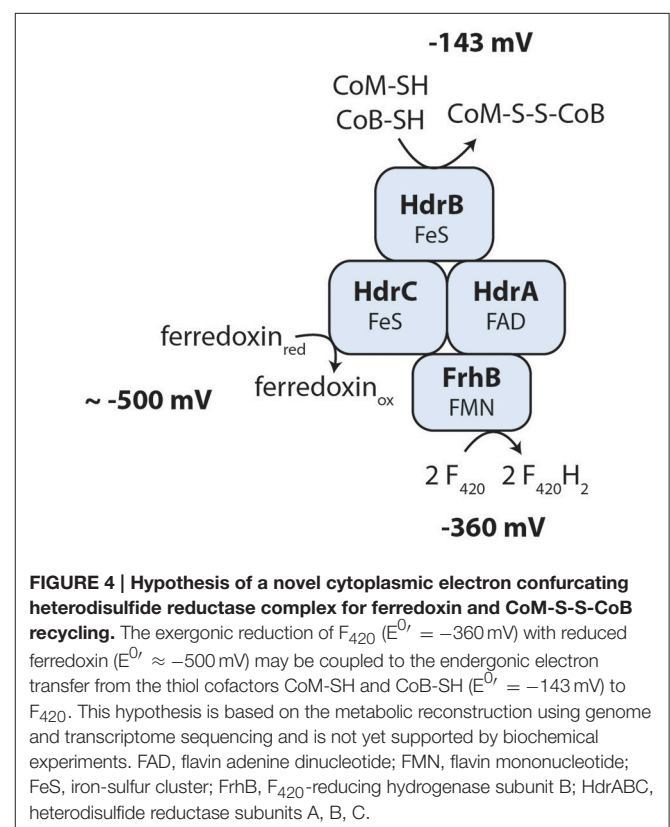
-143 mV

CoM-SH
CoB-SH

CoM-S-S-CoB

HdrB
FeS

HdrC
FeS

HdrA
FAD

ferredoxin$_{red}$

ferredoxin$_{ox}$

~ -500 mV

FrhB
FMN

2 F$_{420}$ 2 F$_{420}$H$_2$

-360 mV

**FIGURE 4 | Hypothesis of a novel cytoplasmic electron confurcating heterodisulfide reductase complex for ferredoxin and CoM-S-S-CoB recycling.** The exergonic reduction of F$_{420}$ ($E^{0\prime} = -360$ mV) with reduced ferredoxin ($E^{0\prime} \approx -500$ mV) may be coupled to the endergonic electron transfer from the thiol cofactors CoM-SH and CoB-SH ($E^{0\prime} = -143$ mV) to F$_{420}$. This hypothesis is based on the metabolic reconstruction using genome and transcriptome sequencing and is not yet supported by biochemical experiments. FAD, flavin adenine dinucleotide; FMN, flavin mononucleotide; FeS, iron-sulfur cluster; FrhB, F$_{420}$-reducing hydrogenase subunit B; HdrABC, heterodisulfide reductase subunits A, B, C.